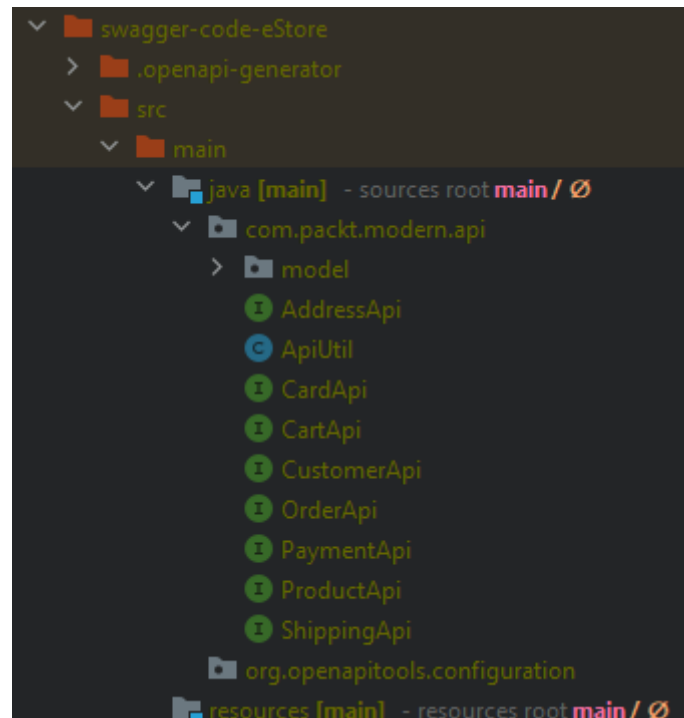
swagger-code-eStore
.openapi-generator
src
main
java [main] - sources root main / Ø
com.packt.modern.api
model
I AddressApi
C ApiUtil
I CardApi
I CartApi
I CustomerApi
I OrderApi
I PaymentApi
I ProductApi
I ShippingApi
org.openapitools.configuration
resources [main] - resources root main / Ø